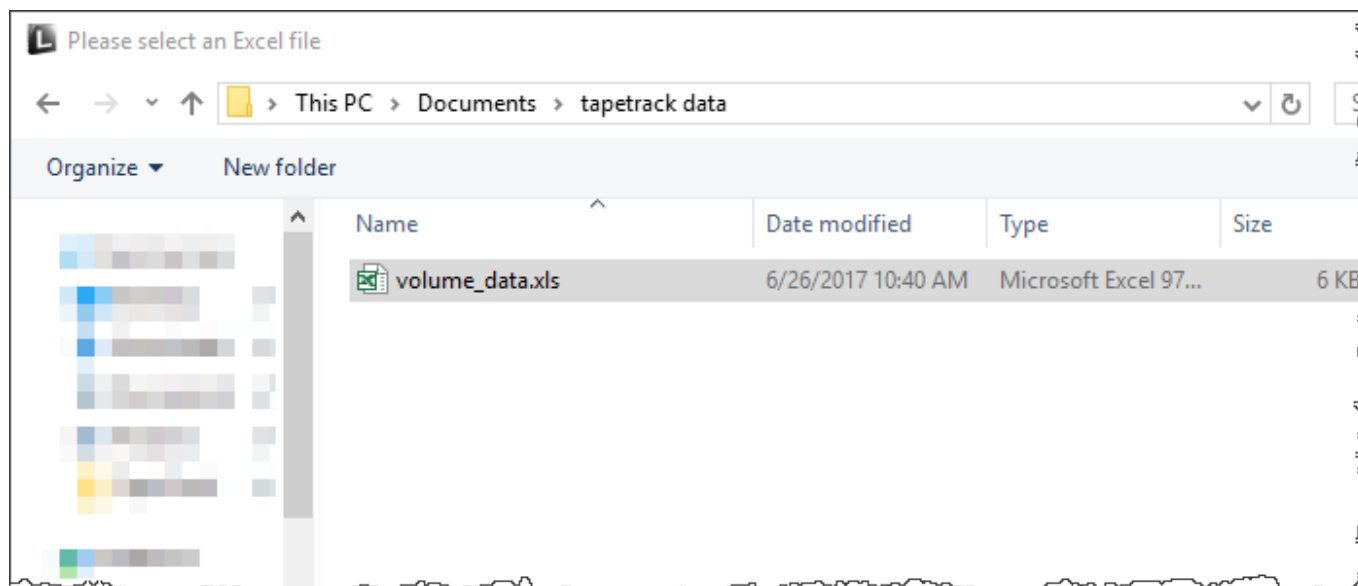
Please select an Excel file

This PC > Documents > tapetrack data

Organize ▾ New folder

| Name | Date modified | Type | Size |
|---|---|---|---|
| volume_data.xls | 6/26/2017 10:40 AM | Microsoft Excel 97... | 6 KB |